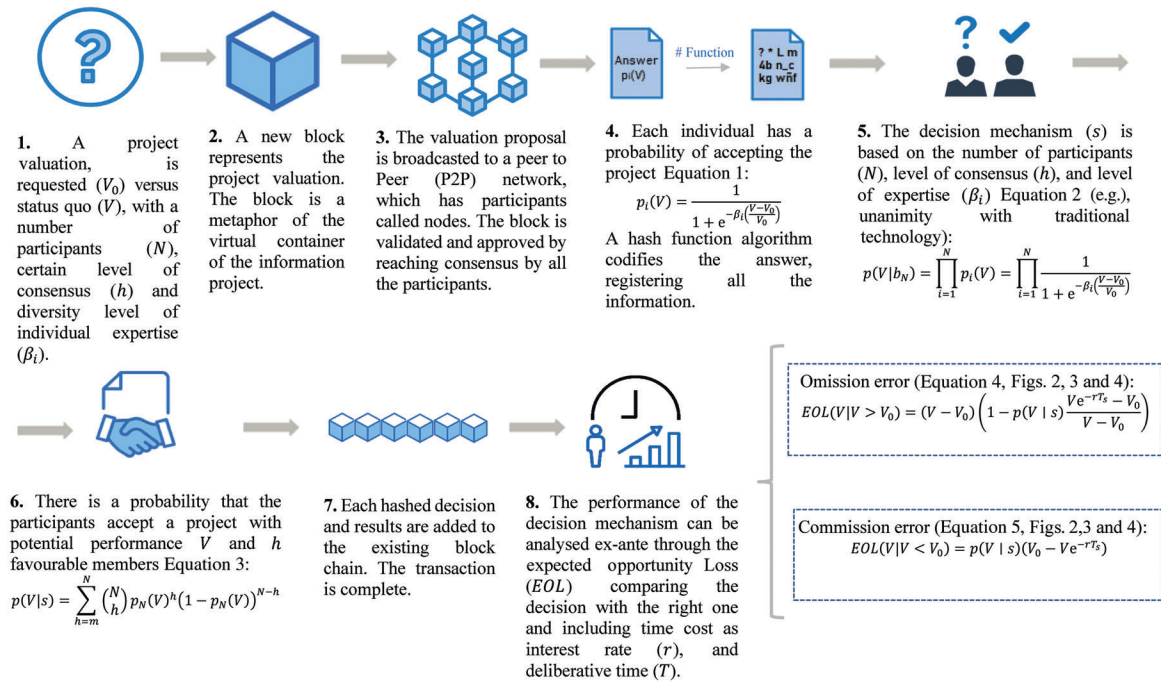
?

Answer pi(V)

# Function

? * L m 4b n_c kg wñf

**1.** A project valuation, is requested ($V_0$) versus status quo ($V$), with a number of participants ($N$), certain level of consensus ($h$) and diversity level of individual expertise ($\beta_i$).

**2.** A new block represents the project valuation. The block is a metaphor of the virtual container of the information project.

**3.** The valuation proposal is broadcasted to a peer to Peer (P2P) network, which has participants called nodes. The block is validated and approved by reaching consensus by all the participants.

**4.** Each individual has a probability of accepting the project Equation 1:
$p_i(V) = \frac{1}{1+e^{-\beta_i\left(\frac{V-V_0}{V_0}\right)}}$
A hash function algorithm codifies the answer, registering all the information.

**5.** The decision mechanism ($s$) is based on the number of participants ($N$), level of consensus ($h$), and level of expertise ($\beta_i$) Equation 2 (e.g., unanimity with traditional technology):
$p(V|b_N) = \prod_{i=1}^{N} p_i(V) = \prod_{i=1}^{N} \frac{1}{1+e^{-\beta_i\left(\frac{V-V_0}{V_0}\right)}}$

**6.** There is a probability that the participants accept a project with potential performance $V$ and $h$ favourable members Equation 3:
$p(V|s) = \sum_{h=m}^{N} \binom{N}{h} p_N(V)^h \left(1-p_N(V)\right)^{N-h}$

**7.** Each hashed decision and results are added to the existing block chain. The transaction is complete.

**8.** The performance of the decision mechanism can be analysed ex-ante through the expected opportunity Loss ($EOL$) comparing the decision with the right one and including time cost as interest rate ($r$), and deliberative time ($T$).

Omission error (Equation 4, Figs. 2, 3 and 4):
$EOL(V|V>V_0) = (V-V_0)\left(1 - p(V \mid s)\frac{Ve^{-rT_s}-V_0}{V-V_0}\right)$

Commission error (Equation 5, Figs. 2,3 and 4):
$EOL(V|V<V_0) = p(V \mid s)(V_0 - Ve^{-rT_s})$